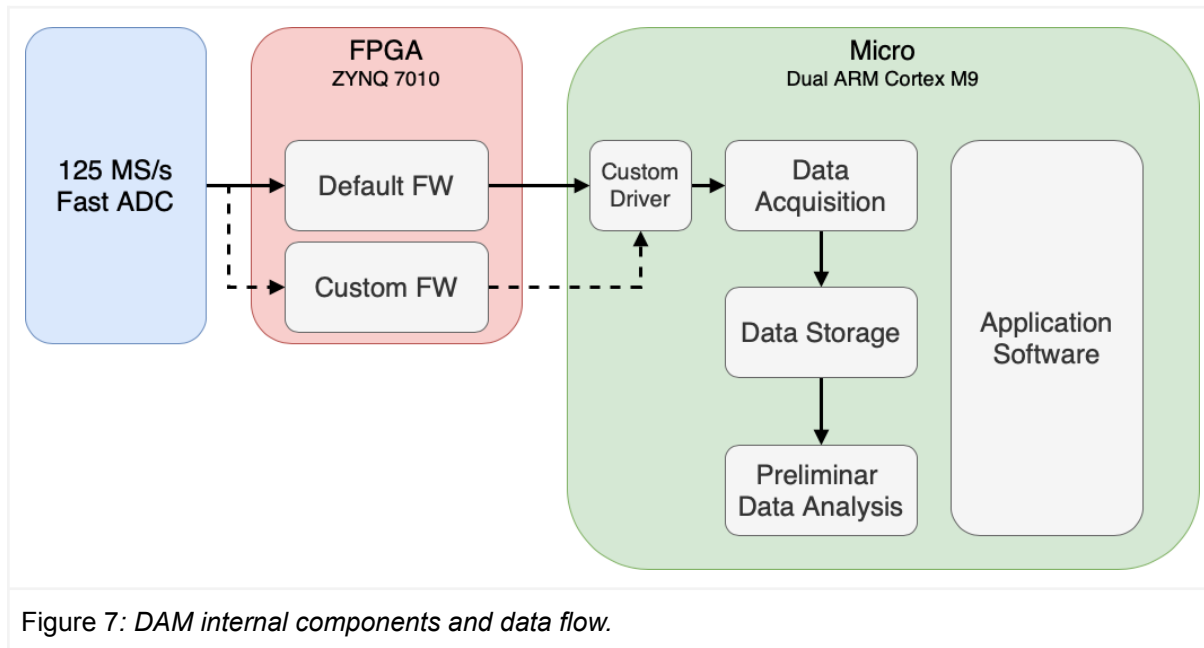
125 MS/s
Fast ADC

FPGA
ZYNQ 7010

Default FW

Custom FW

Micro
Dual ARM Cortex M9

Custom Driver

Data Acquisition

Data Storage

Preliminar Data Analysis

Application Software

Figure 7: DAM internal components and data flow.